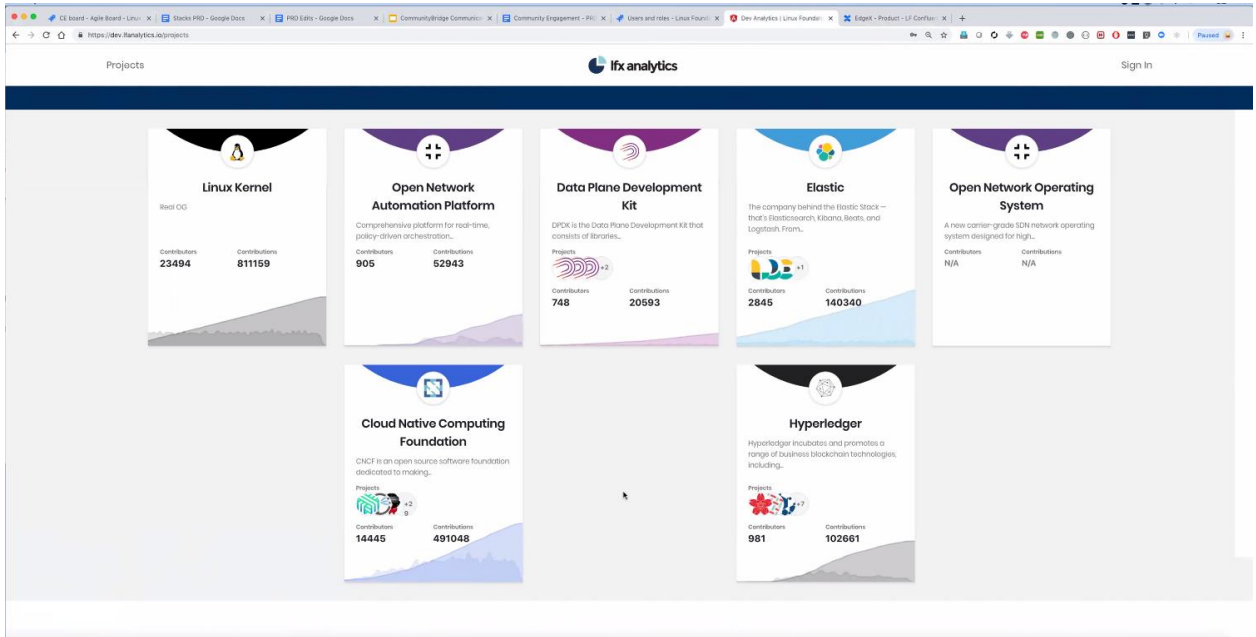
CE board - Agile Board - Linux | Stacks PRD - Google Docs | PRD Edits - Google Docs | CommunityBridge Communica | Community Engagement - PRD | Users and roles - Linux Found | Dev Analytics | Linux Foundat | EdgeX - Product - LF Conflue

https://dev.lfanalytics.io/projects

Paused

Projects

lfx analytics

Sign In

Linux Kernel

Real OG

Contributors
23494

Contributions
811159

Open Network Automation Platform

Comprehensive platform for real-time, policy-driven orchestration...

Contributors
905

Contributions
52943

Data Plane Development Kit

DPDK is the Data Plane Development Kit that consists of libraries...

Projects
+2

Contributors
748

Contributions
20593

Elastic

The company behind the Elastic Stack — that's Elasticsearch, Kibana, Beats, and Logstash. From...

Projects
+1

Contributors
2845

Contributions
140340

Open Network Operating System

A new carrier-grade SDN network operating system designed for high...

Contributors
N/A

Contributions
N/A

Cloud Native Computing Foundation

CNCF is an open source software foundation dedicated to making...

Projects
+29

Contributors
14445

Contributions
491048

Hyperledger

Hyperledger incubates and promotes a range of business blockchain technologies, including...

Projects
+7

Contributors
981

Contributions
102661